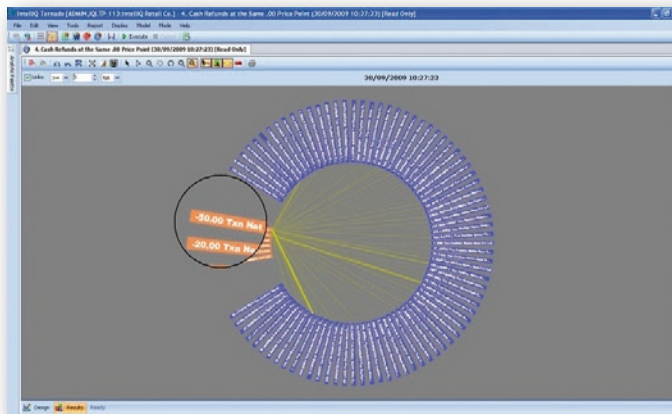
IntelliQ Tornado [ADMIN,IQLTP-113:IntelliQ Retail Co.] - 4. Cash Refunds at the Same .00 Price Point (30/09/2009 10:27:23) [Read Only]

File Edit View Tools Project Display Model Mode Help

Execute

4. Cash Refunds at the Same .00 Price Point (30/09/2009 10:27:23) [Read Only]

Links

30/09/2009 10:27:23

-50.00 Txn Nat

-20.00 Txn Na

Design Results Ready